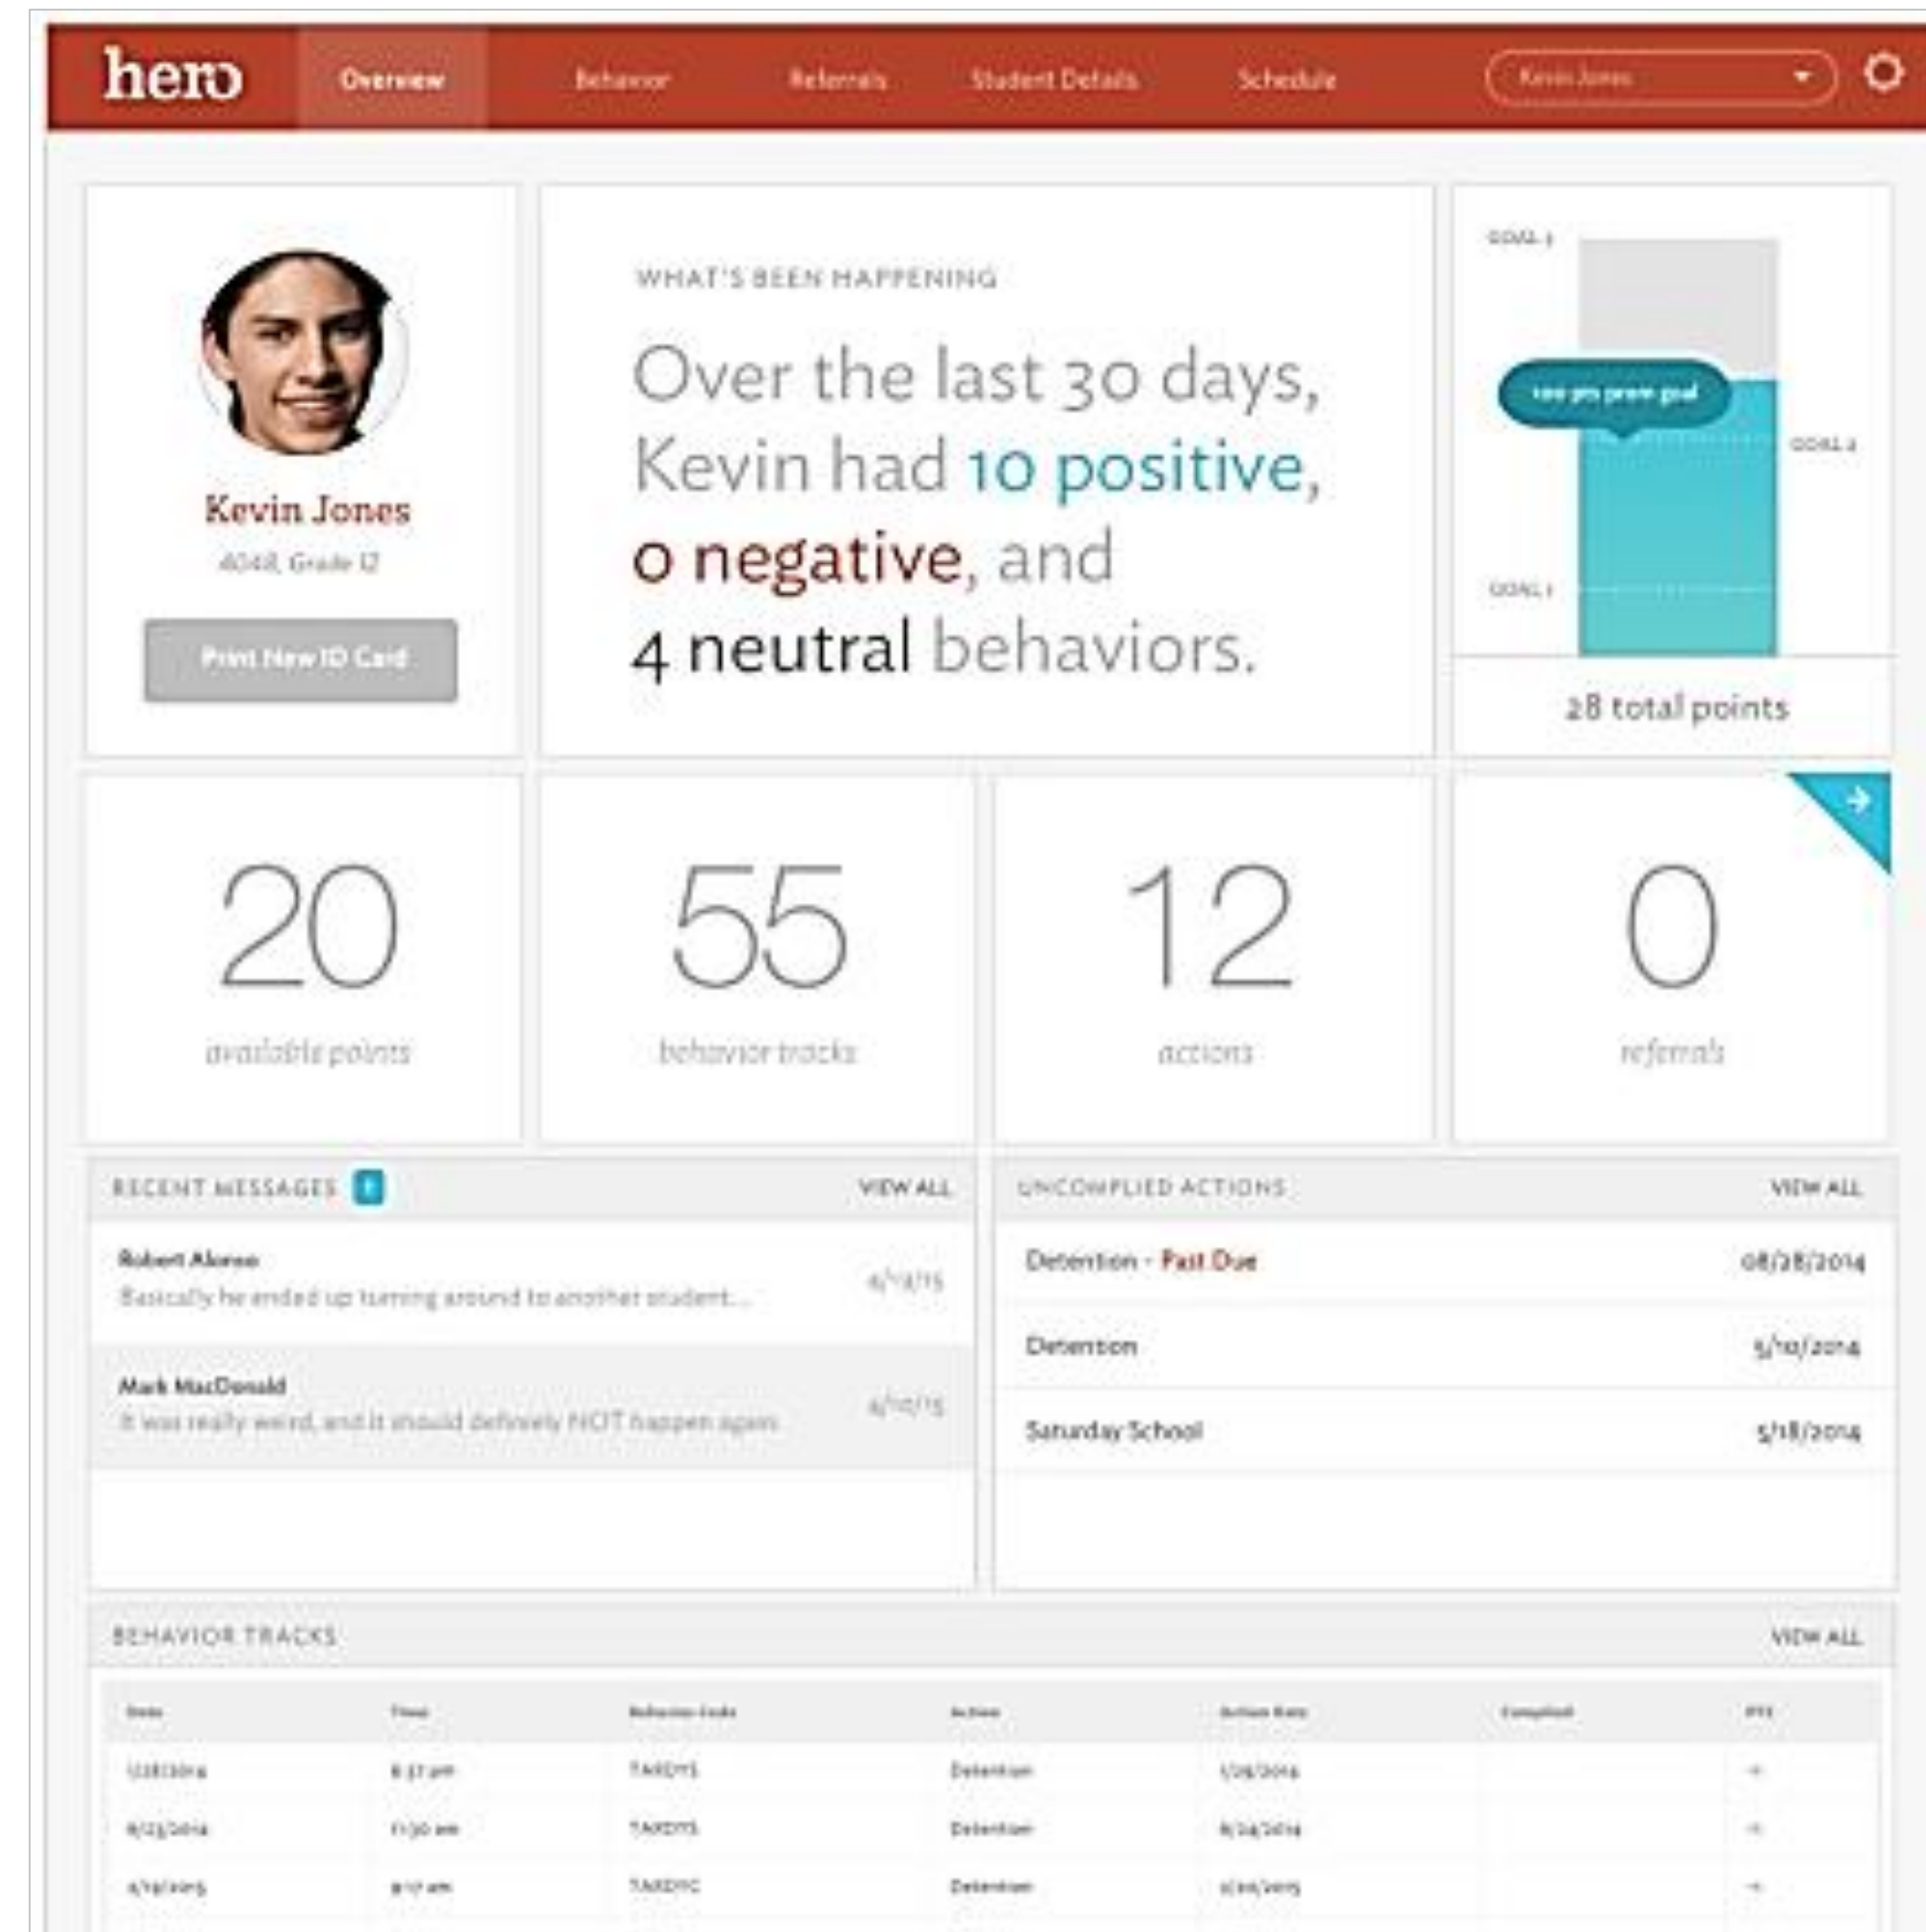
hero Overview Behavior Referrals Student Details Schedule Kevin Jones

Kevin Jones
4048, Grade 12

Print New ID Card

WHAT'S BEEN HAPPENING

Over the last 30 days, Kevin had 10 positive, 0 negative, and 4 neutral behaviors.

GOAL 3
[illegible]
GOAL 2
GOAL 1

28 total points

20
available points

55
behavior tracks

12
actions

0
referrals

RECENT MESSAGES 1 VIEW ALL

Robert Alonso
Basically he ended up turning around to another student... 4/11/15

Mark MacDonald
It was really weird, and it should definitely NOT happen again. 4/10/15

UNCOMPLIED ACTIONS VIEW ALL

Detention - Past Due 08/28/2014

Detention 5/10/2014

Saturday School 5/18/2014

BEHAVIOR TRACKS VIEW ALL

| Date | Time | Behavior Code | Action | Action Date | Complied | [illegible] |
|---|---|---|---|---|---|---|
| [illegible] | 8:37 am | TARDYS | Detention | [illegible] | | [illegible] |
| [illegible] | 11:30 am | TARDYS | Detention | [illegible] | | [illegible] |
| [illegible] | 8:17 am | TARDYC | Detention | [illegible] | | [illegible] |